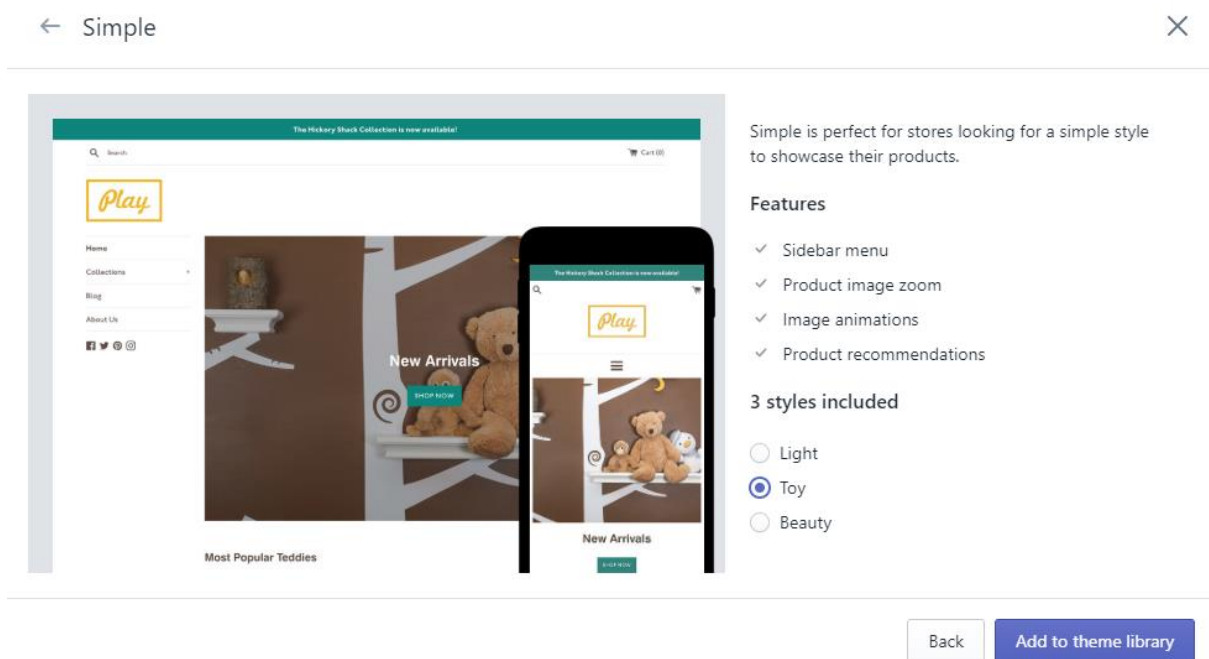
← Simple

×

The Hickory Shack Collection is now available!

Search

Cart (0)

Play

Home

Collections

Blog

About Us

New Arrivals

SHOP NOW

Most Popular Teddies

The Hickory Shack Collection is now available!

Play

New Arrivals

SHOP NOW

Simple is perfect for stores looking for a simple style to showcase their products.

Features

✓ Sidebar menu

✓ Product image zoom

✓ Image animations

✓ Product recommendations

3 styles included

Light

Toy

Beauty

Back

Add to theme library